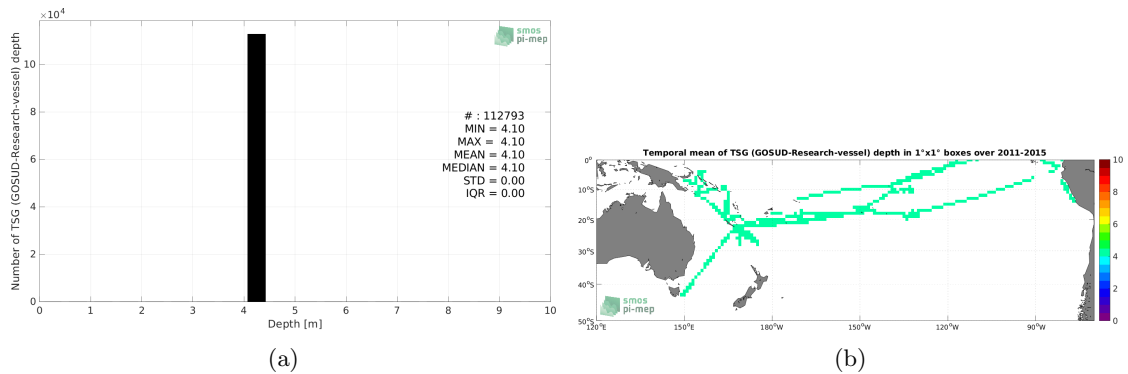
$\times 10^4$

smos
pi-mep

Number of TSG (GOSUD-Research-vessel) depth

10
8
6
4
2
0

0 1 2 3 4 5 6 7 8 9 10

Depth [m]

# : 112793
MIN = 4.10
MAX = 4.10
MEAN = 4.10
MEDIAN = 4.10
STD = 0.00
IQR = 0.00

(a)

Temporal mean of TSG (GOSUD-Research-vessel) depth in 1°x1° boxes over 2011-2015

0°
10°S
20°S
30°S
40°S
50°S

120°E 150°E 180°W 150°W 120°W 90°W

smos
pi-mep

10
8
6
4
2
0

(b)